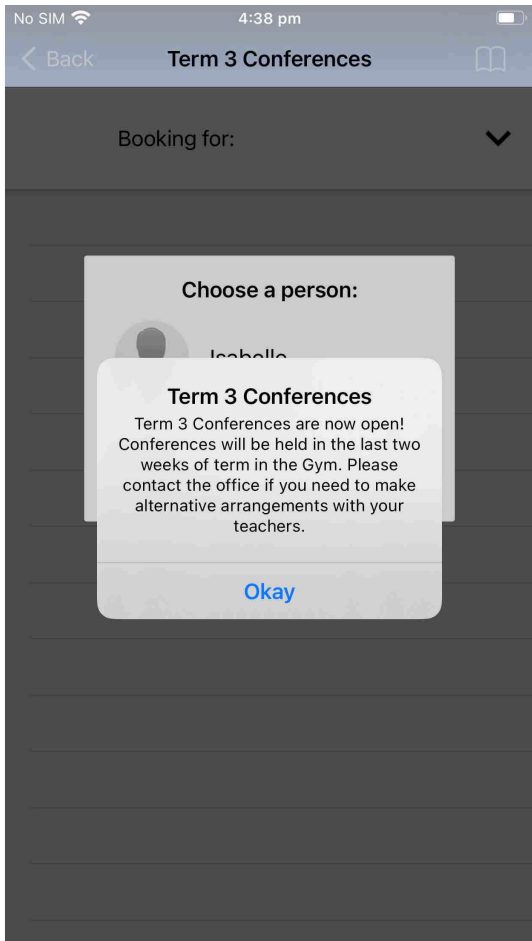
No SIM
4:38 pm

Back
Term 3 Conferences

Booking for:

Choose a person:

Isabelle

Term 3 Conferences

Term 3 Conferences are now open! Conferences will be held in the last two weeks of term in the Gym. Please contact the office if you need to make alternative arrangements with your teachers.

Okay